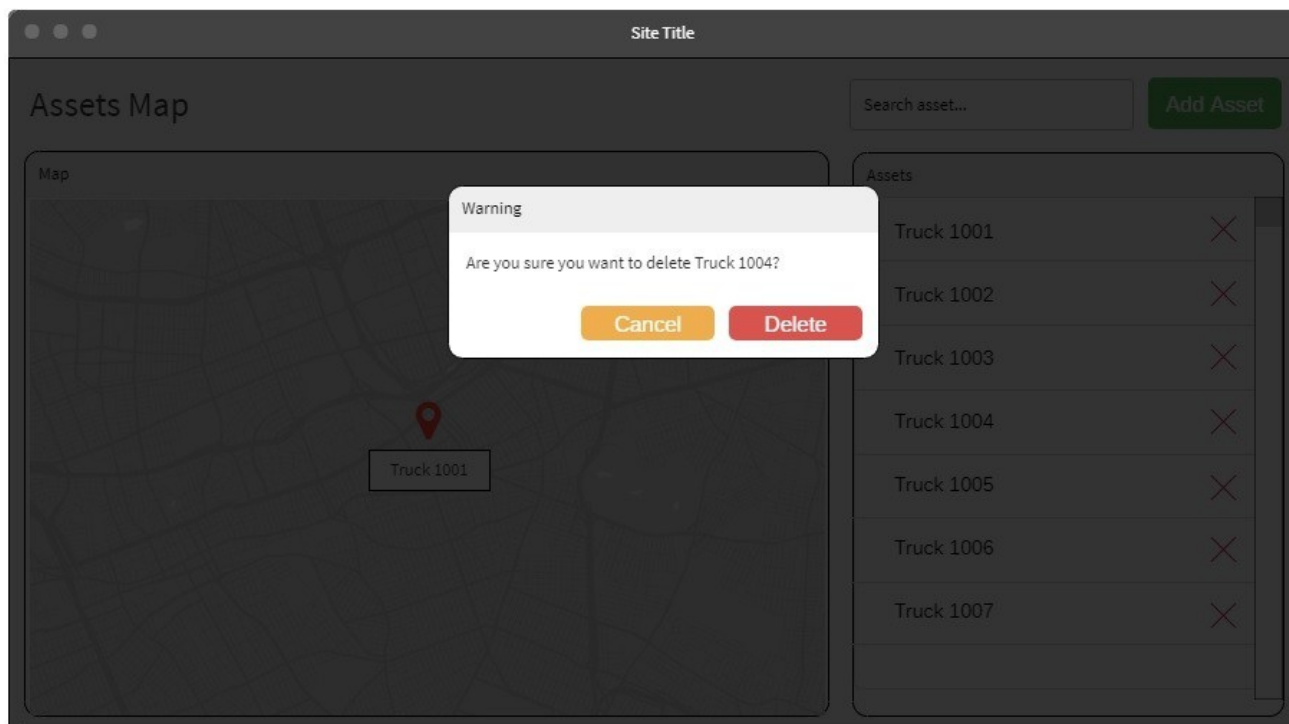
Site Title

Assets Map

Search asset...

Add Asset

Map

Truck 1001

Warning

Are you sure you want to delete Truck 1004?

Cancel

Delete

Assets

Truck 1001

Truck 1002

Truck 1003

Truck 1004

Truck 1005

Truck 1006

Truck 1007